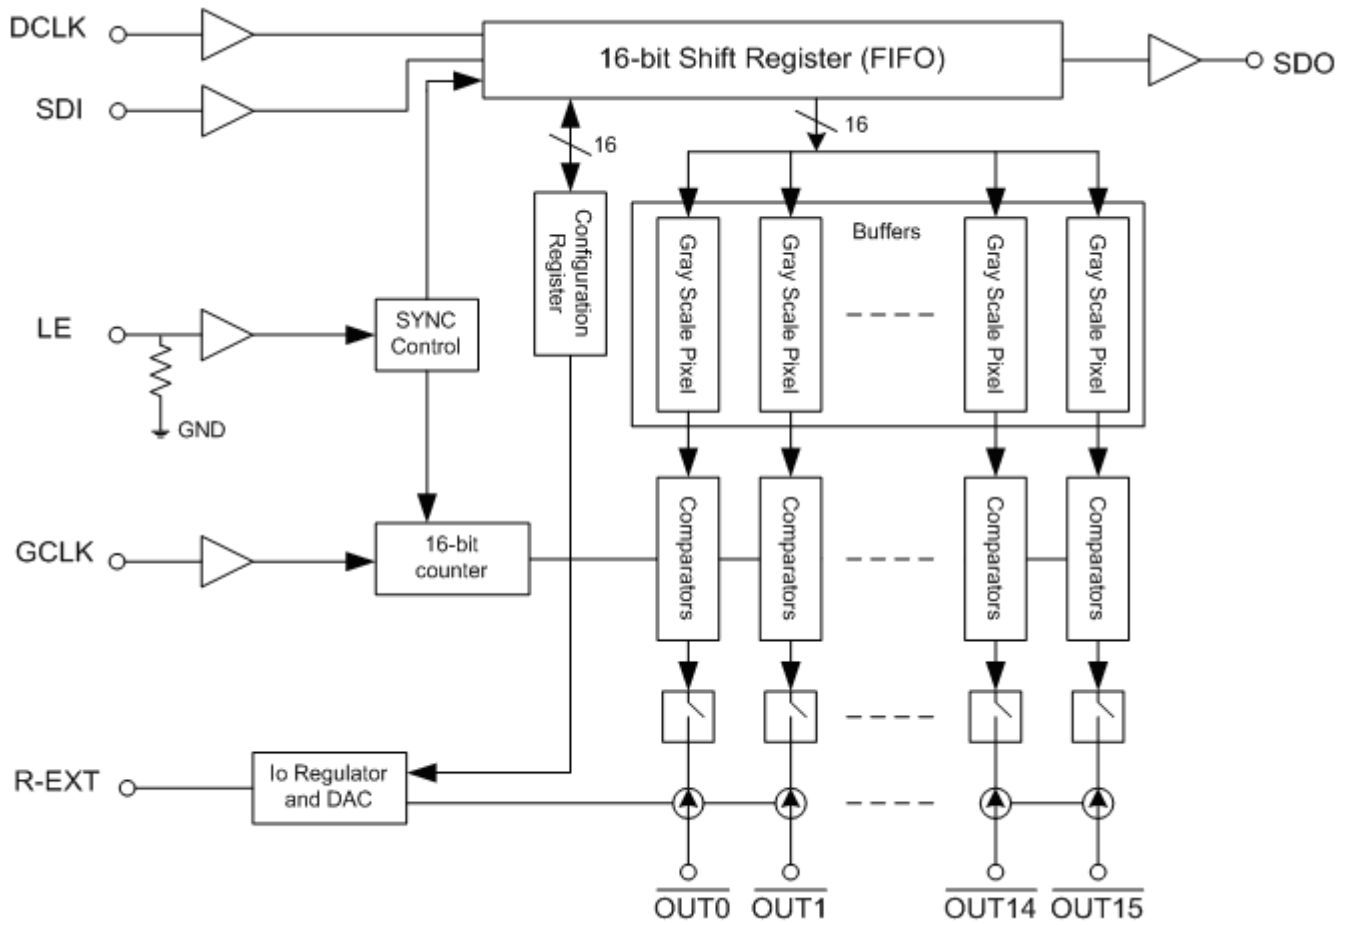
DCLK

SDI

16-bit Shift Register (FIFO)

SDO

16

16

Configuration Register

Buffers

Gray Scale Pixel

Gray Scale Pixel

Gray Scale Pixel

Gray Scale Pixel

LE

SYNC Control

GND

GCLK

16-bit counter

Comparators

Comparators

Comparators

Comparators

R-EXT

Io Regulator and DAC

$\overline{OUT0}$ $\overline{OUT1}$ $\overline{OUT14}$ $\overline{OUT15}$